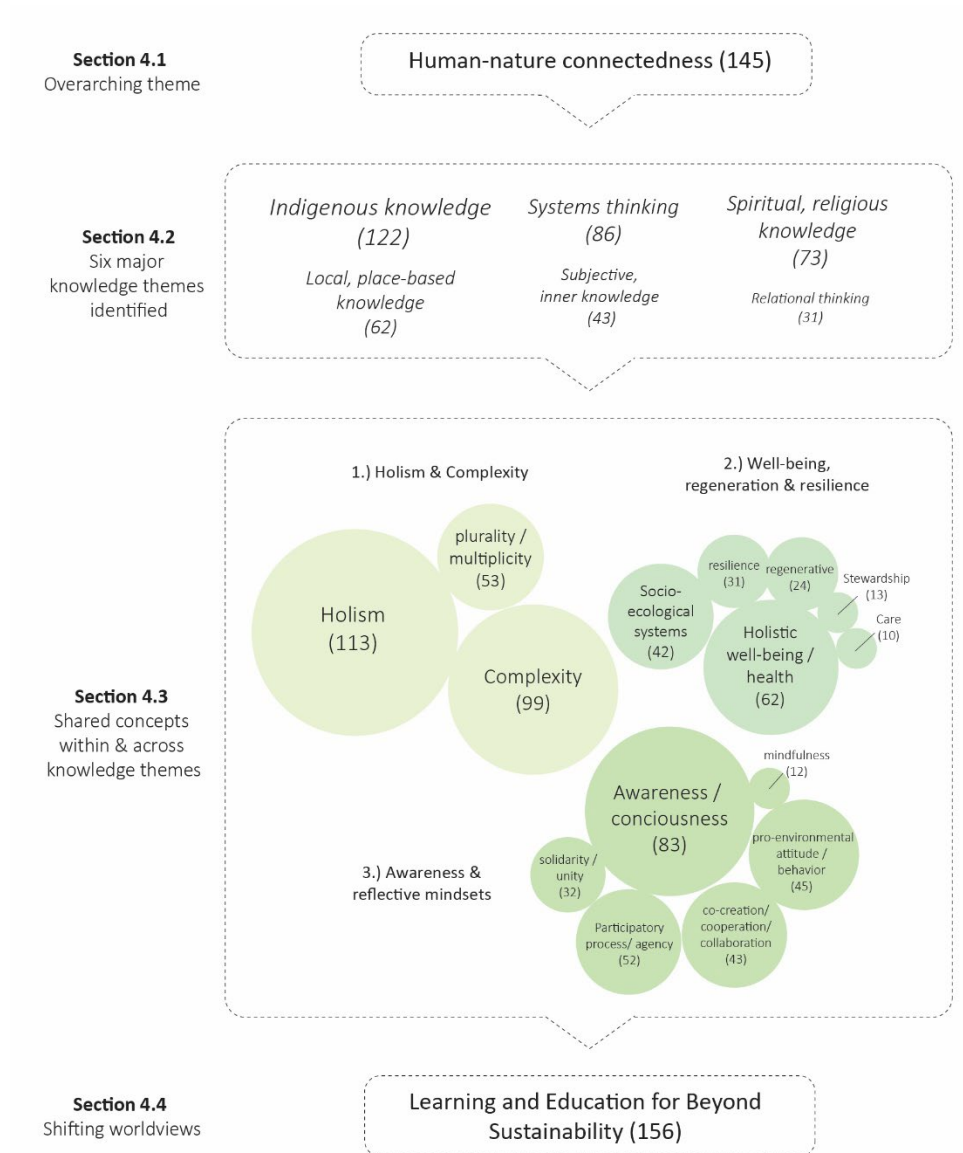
Section 4.1
Overarching theme

Human-nature connectedness (145)

Section 4.2
Six major knowledge themes identified

Indigenous knowledge (122)

Systems thinking (86)

Spiritual, religious knowledge (73)

Local, place-based knowledge (62)

Subjective, inner knowledge (43)

Relational thinking (31)

Section 4.3
Shared concepts within & across knowledge themes

1.) Holism & Complexity

Holism (113)

plurality / multiplicity (53)

Complexity (99)

2.) Well-being, regeneration & resilience

resilience (31)

regenerative (24)

Stewardship (13)

Care (10)

Socio-ecological systems (42)

Holistic well-being / health (62)

3.) Awareness & reflective mindsets

Awareness / conciousness (83)

mindfulness (12)

pro-environmental attitude / behavior (45)

solidarity / unity (32)

Participatory process/ agency (52)

co-creation/ cooperation/ collaboration (43)

Section 4.4
Shifting worldviews

Learning and Education for Beyond Sustainability (156)